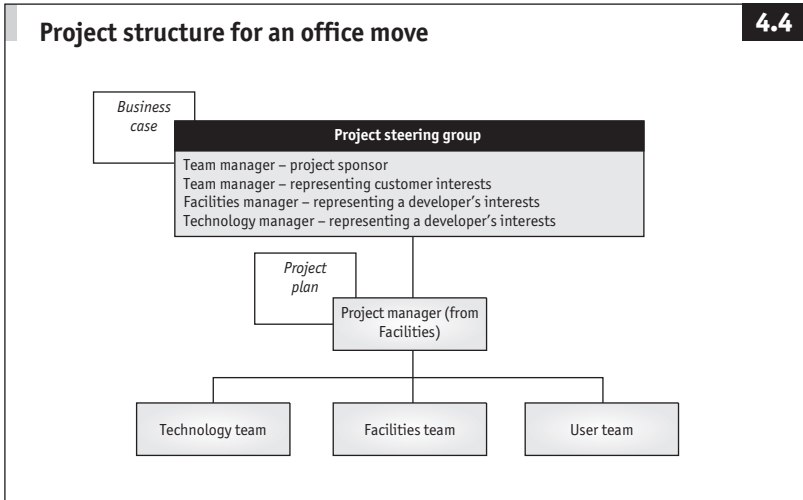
Project structure for an office move

4.4

Business case

Project steering group

Team manager – project sponsor
Team manager – representing customer interests
Facilities manager – representing a developer's interests
Technology manager – representing a developer's interests

Project plan

Project manager (from Facilities)

Technology team

Facilities team

User team